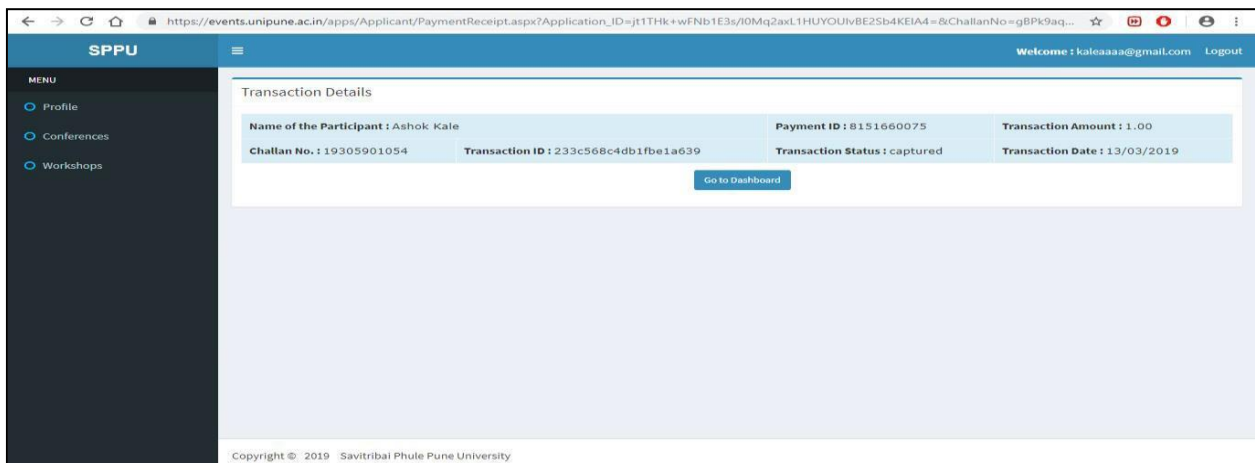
https://events.unipune.ac.in/apps/Applicant/PaymentReceipt.aspx?Application_ID=jt1THk+wFNb1E3s/I0Mq2axL1HUYOUIvBE2Sb4KEIA4=&ChallanNo=gBPk9aq...

SPPU

Welcome : kaleaaaa@gmail.com Logout

MENU

Profile

Conferences

Workshops

Transaction Details

| Name of the Participant : Ashok Kale | | Payment ID : 8151660075 | Transaction Amount : 1.00 |
|---|---|---|---|
| Challan No. : 19305901054 | Transaction ID : 233c568c4db1fbe1a639 | Transaction Status : captured | Transaction Date : 13/03/2019 |

Go to Dashboard

Copyright © 2019 Savitribai Phule Pune University